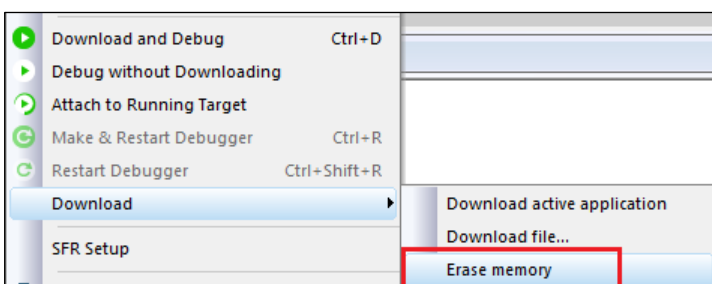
Download and Debug Ctrl+D
Debug without Downloading
Attach to Running Target
Make & Restart Debugger Ctrl+R
Restart Debugger Ctrl+Shift+R
Download
SFR Setup

Download active application
Download file...
Erase memory